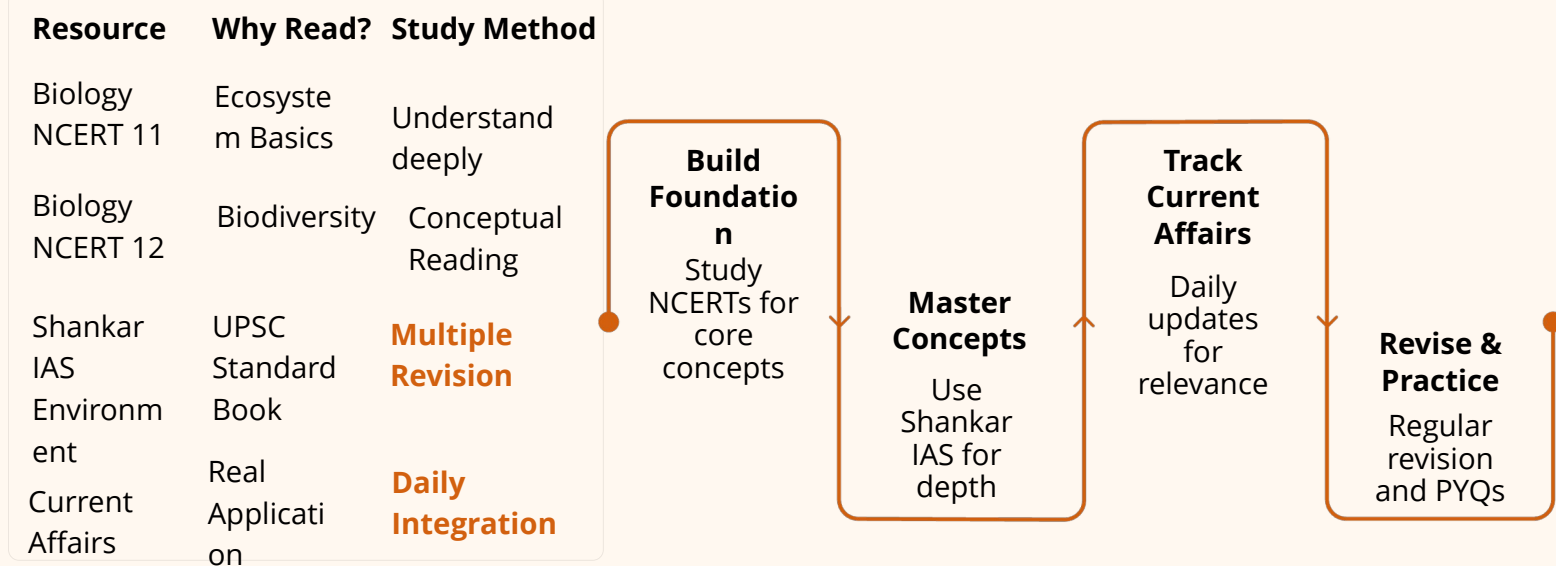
| Resource | Why Read? | Study Method |
|---|---|---|
| Biology NCERT 11 | Ecosystem Basics | Understand deeply |
| Biology NCERT 12 | Biodiversity | Conceptual Reading |
| Shankar IAS Environment | UPSC Standard Book | Multiple Revision |
| Current Affairs | Real Application | Daily Integration |

Build Foundation
Study NCERTs for core concepts

Master Concepts
Use Shankar IAS for depth

Track Current Affairs
Daily updates for relevance

Revise & Practice
Regular revision and PYQs